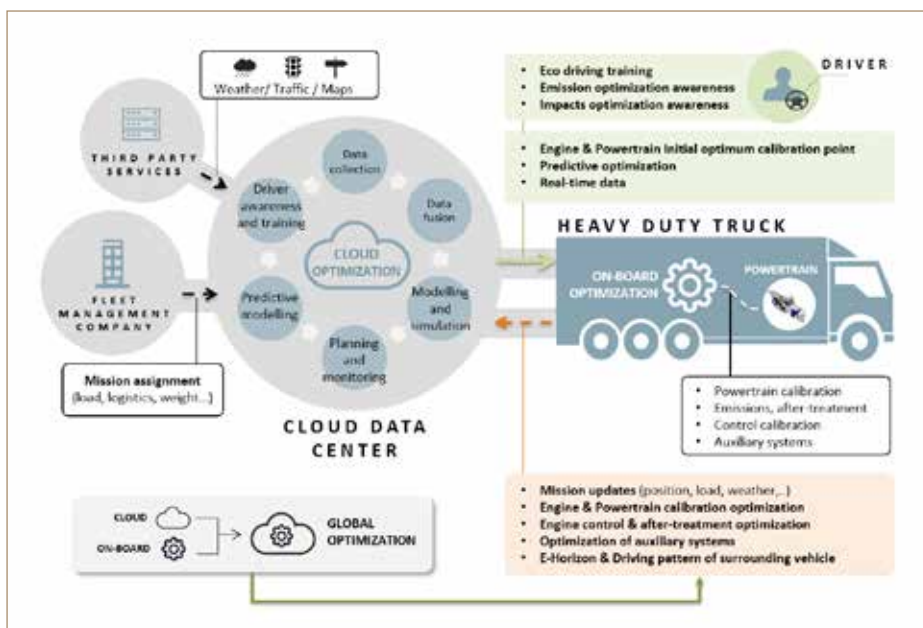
Weather/ Traffic / Maps

THIRD PARTY SERVICES

FLEET MANAGEMENT COMPANY

Mission assignment
(load, logistics, weight...)

Data collection

Data fusion

Driver awareness and training

CLOUD OPTIMIZATION

Predictive modelling

Modelling and simulation

Planning and monitoring

CLOUD DATA CENTER

• Eco driving training
• Emission optimization awareness
• Impacts optimization awareness

DRIVER

• Engine & Powertrain initial optimum calibration point
• Predictive optimization
• Real-time data

HEAVY DUTY TRUCK

ON-BOARD OPTIMIZATION

POWERTRAIN

• Powertrain calibration
• Emissions, after-treatement
• Control calibration
• Auxiliary systems

CLOUD

ON-BOARD

GLOBAL OPTIMIZATION

• Mission updates (position, load, weather,..)
• Engine & Powertrain calibration optimization
• Engine control & after-treatment optimization
• Optimization of auxiliary systems
• E-Horizon & Driving pattern of surrounding vehicle